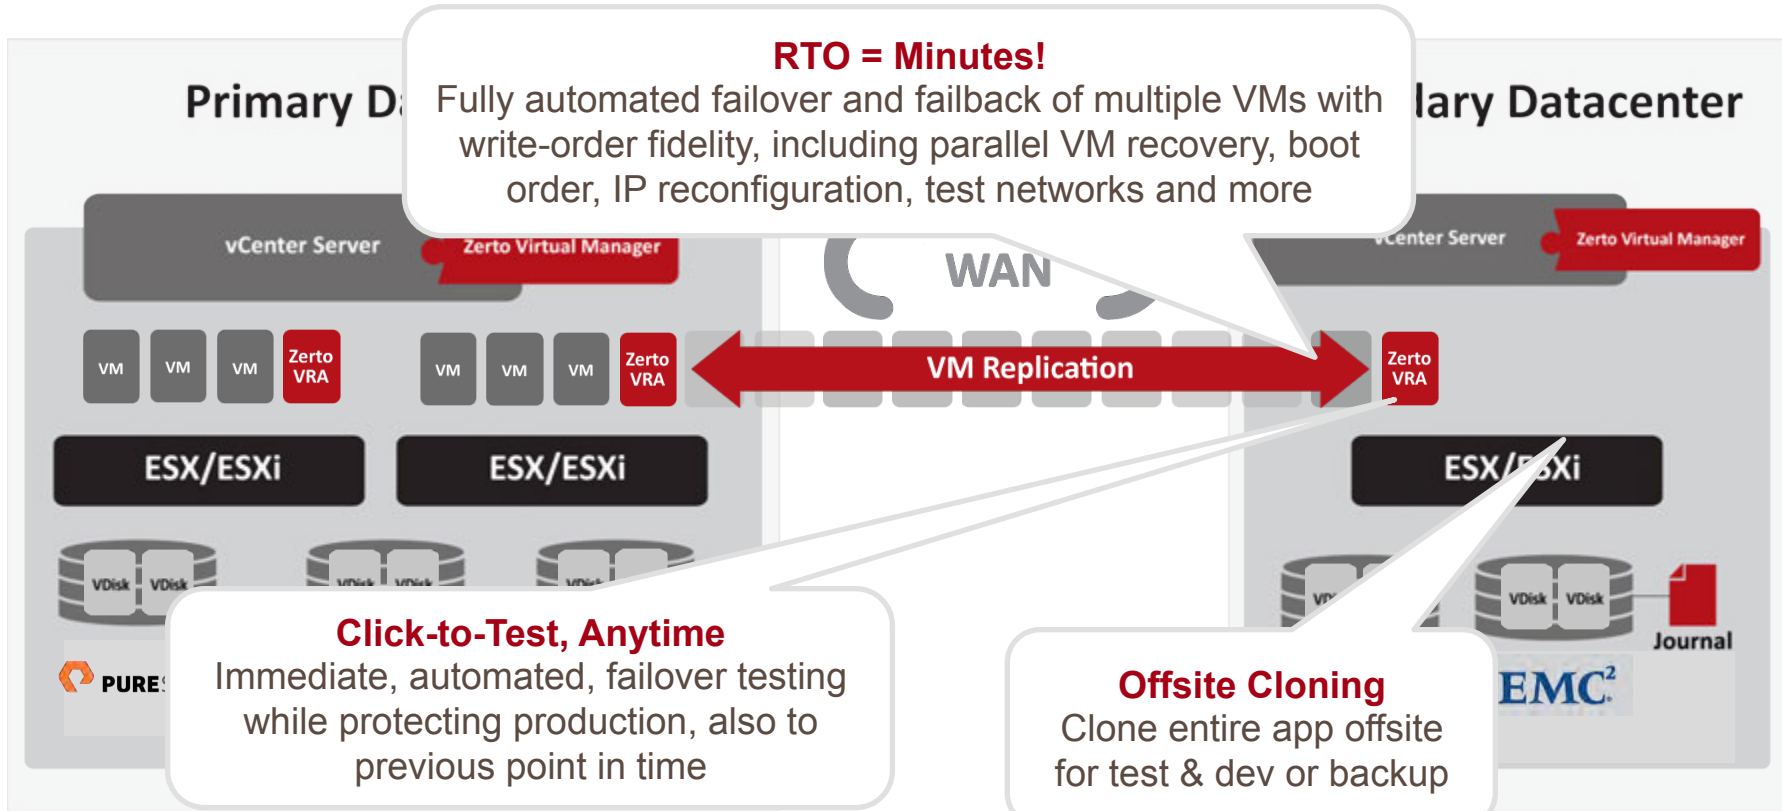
Primary D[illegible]

RTO = Minutes!
Fully automated failover and failback of multiple VMs with write-order fidelity, including parallel VM recovery, boot order, IP reconfiguration, test networks and more

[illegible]lary Datacenter

vCenter Server
Zerto Virtual Manager

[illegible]Center Server
Zerto Virtual Manager

WAN

VM
VM
VM
Zerto VRA

VM
VM
VM
Zerto VRA

VM Replication

Zerto VRA

ESX/ESXi
ESX/ESXi
ESX/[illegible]SXi

VDisk
VDisk
VDisk
VDisk
VDisk
VDisk
VDisk
Journal

PURE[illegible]

EMC²

Click-to-Test, Anytime
Immediate, automated, failover testing while protecting production, also to previous point in time

Offsite Cloning
Clone entire app offsite for test & dev or backup